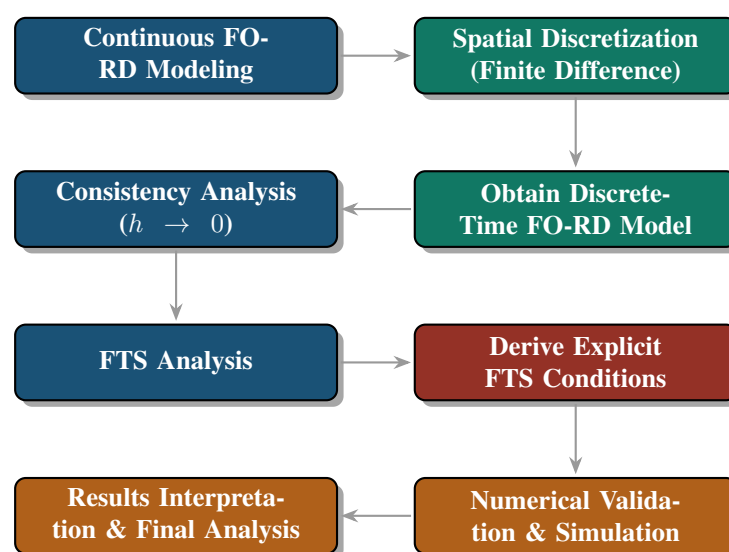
Continuous FO-RD Modeling

Spatial Discretization (Finite Difference)

Obtain Discrete-Time FO-RD Model

Consistency Analysis ($h \to 0$)

FTS Analysis

Derive Explicit FTS Conditions

Numerical Validation & Simulation

Results Interpretation & Final Analysis